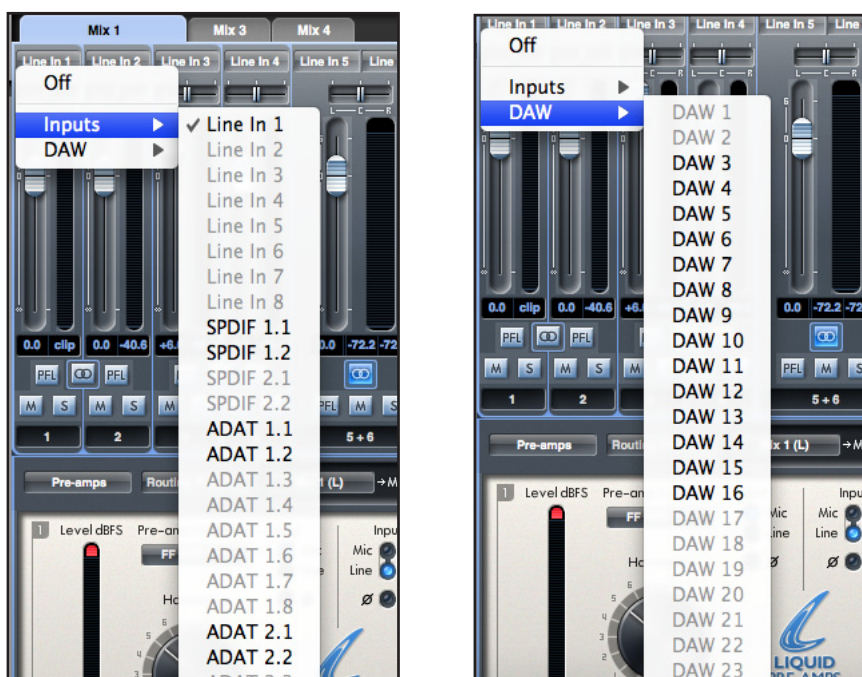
Mix 1 Mix 3 Mix 4

Line In 1 Line In 2 Line In 3 Line In 4 Line In 5 Line

Off

Inputs ▶
DAW ▶

✓ Line In 1
Line In 2
Line In 3
Line In 4
Line In 5
Line In 6
Line In 7
Line In 8
SPDIF 1.1
SPDIF 1.2
SPDIF 2.1
SPDIF 2.2
ADAT 1.1
ADAT 1.2
ADAT 1.3
ADAT 1.4
ADAT 1.5
ADAT 1.6
ADAT 1.7
ADAT 1.8
ADAT 2.1
ADAT 2.2

0.0 clip 0.0 -40.6 +6. 0.0 -72.2 -72

PFL PFL

M S M S M PFL M S

1 2 5 + 6

Pre-amps Routi 1 (L) → M

1 Level dBFS Pre-an Inpu
FF Mic
Line
Ø
Ha

Line In 1 Line In 2 Line In 3 Line In 4 Line In 5 Line

Off

Inputs ▶
DAW ▶

DAW 1
DAW 2
DAW 3
DAW 4
DAW 5
DAW 6
DAW 7
DAW 8
DAW 9
DAW 10
DAW 11
DAW 12
DAW 13
DAW 14
DAW 15
DAW 16
DAW 17
DAW 18
DAW 19
DAW 20
DAW 21
DAW 22
DAW 23

0.0 clip 0.0 -40.6 +6. 0.0 -72.2 -72

PFL PFL PFL M S

M S M S M

1 2 5 + 6

Pre-amps Routi x 1 (L) → M

1 Level dBFS Pre-an Inpu
FF Mic Mic
Line Line
Ø Ø
Ha

LIQUID
PRE-AMPS